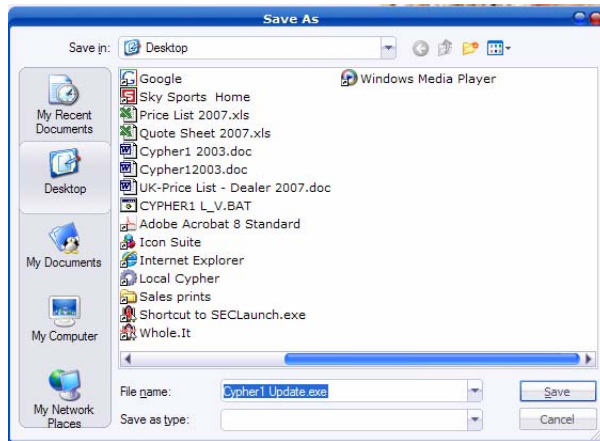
Save As

Save in: Desktop

My Recent Documents

Desktop

My Documents

My Computer

My Network Places

Google
Sky Sports Home
Price List 2007.xls
Quote Sheet 2007.xls
Cypher1 2003.doc
Cypher12003.doc
UK-Price List - Dealer 2007.doc
CYPHER1 L_V.BAT
Adobe Acrobat 8 Standard
Icon Suite
Internet Explorer
Local Cypher
Sales prints
Shortcut to SECLaunch.exe
Whole.It

Windows Media Player

File name: Cypher1 Update.exe

Save as type:

Save

Cancel